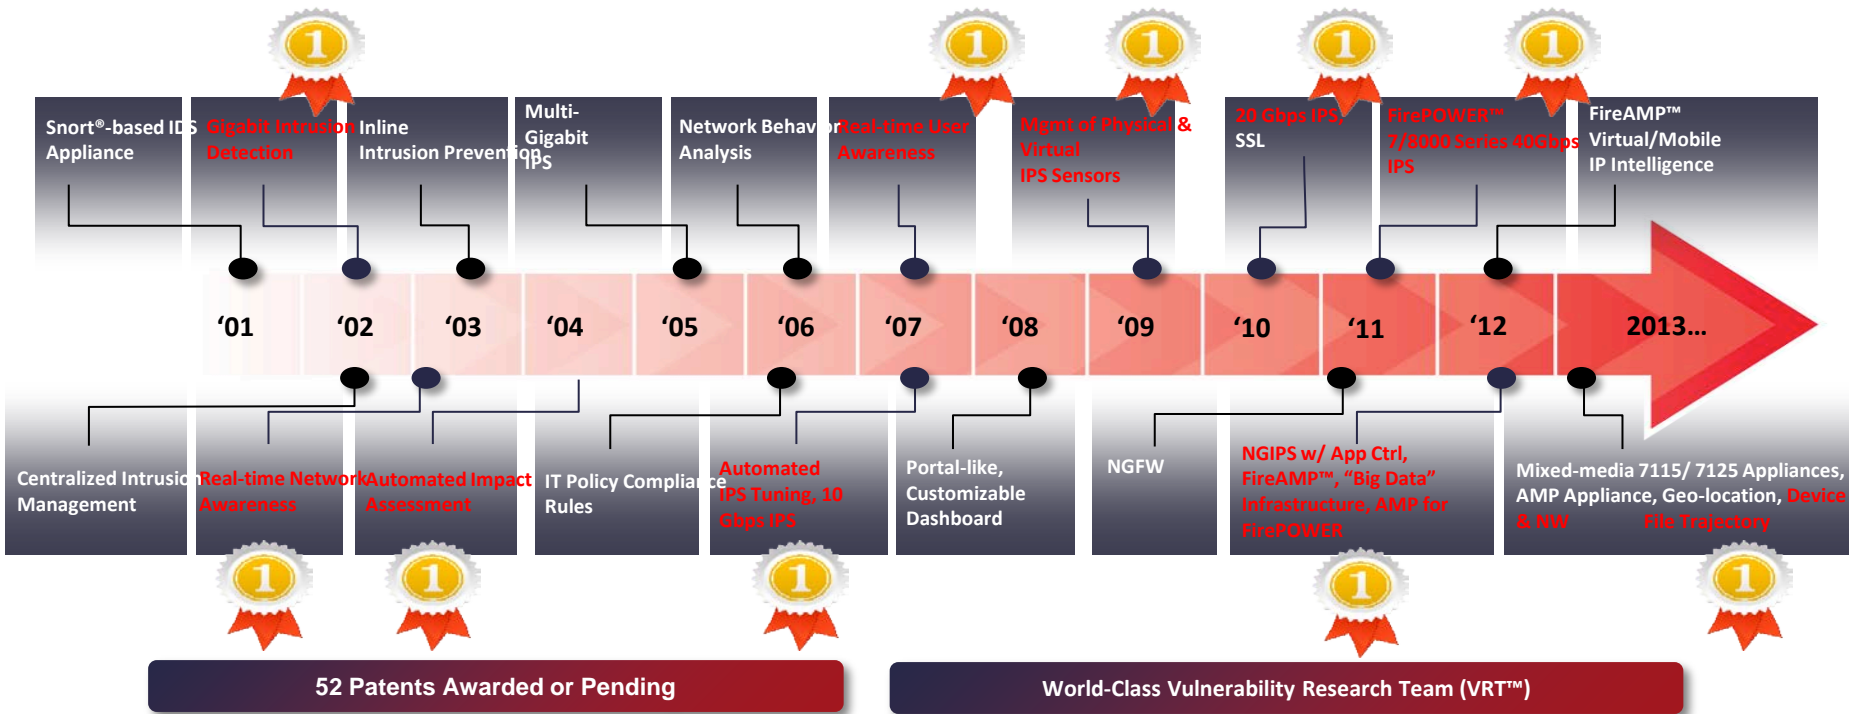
1

1

1

1

1

Snort®-based IDS Appliance

Gigabit Intrusion Detection

Inline Intrusion Prevention

Multi-Gigabit IPS

Network Behavior Analysis

Real-time User Awareness

Mgmt of Physical & Virtual IPS Sensors

20 Gbps IPS, SSL

FirePOWER™ 7/8000 Series 40Gbps IPS

FireAMP™ Virtual/Mobile IP Intelligence

'01 '02 '03 '04 '05 '06 '07 '08 '09 '10 '11 '12 2013…

Centralized Intrusion Management

Real-time Network Awareness

Automated Impact Assessment

IT Policy Compliance Rules

Automated IPS Tuning, 10 Gbps IPS

Portal-like, Customizable Dashboard

NGFW

NGIPS w/ App Ctrl, FireAMP™, "Big Data" Infrastructure, AMP for FirePOWER

Mixed-media 7115/ 7125 Appliances, AMP Appliance, Geo-location, Device & NW File Trajectory

1

1

1

1

1

52 Patents Awarded or Pending

World-Class Vulnerability Research Team (VRT™)